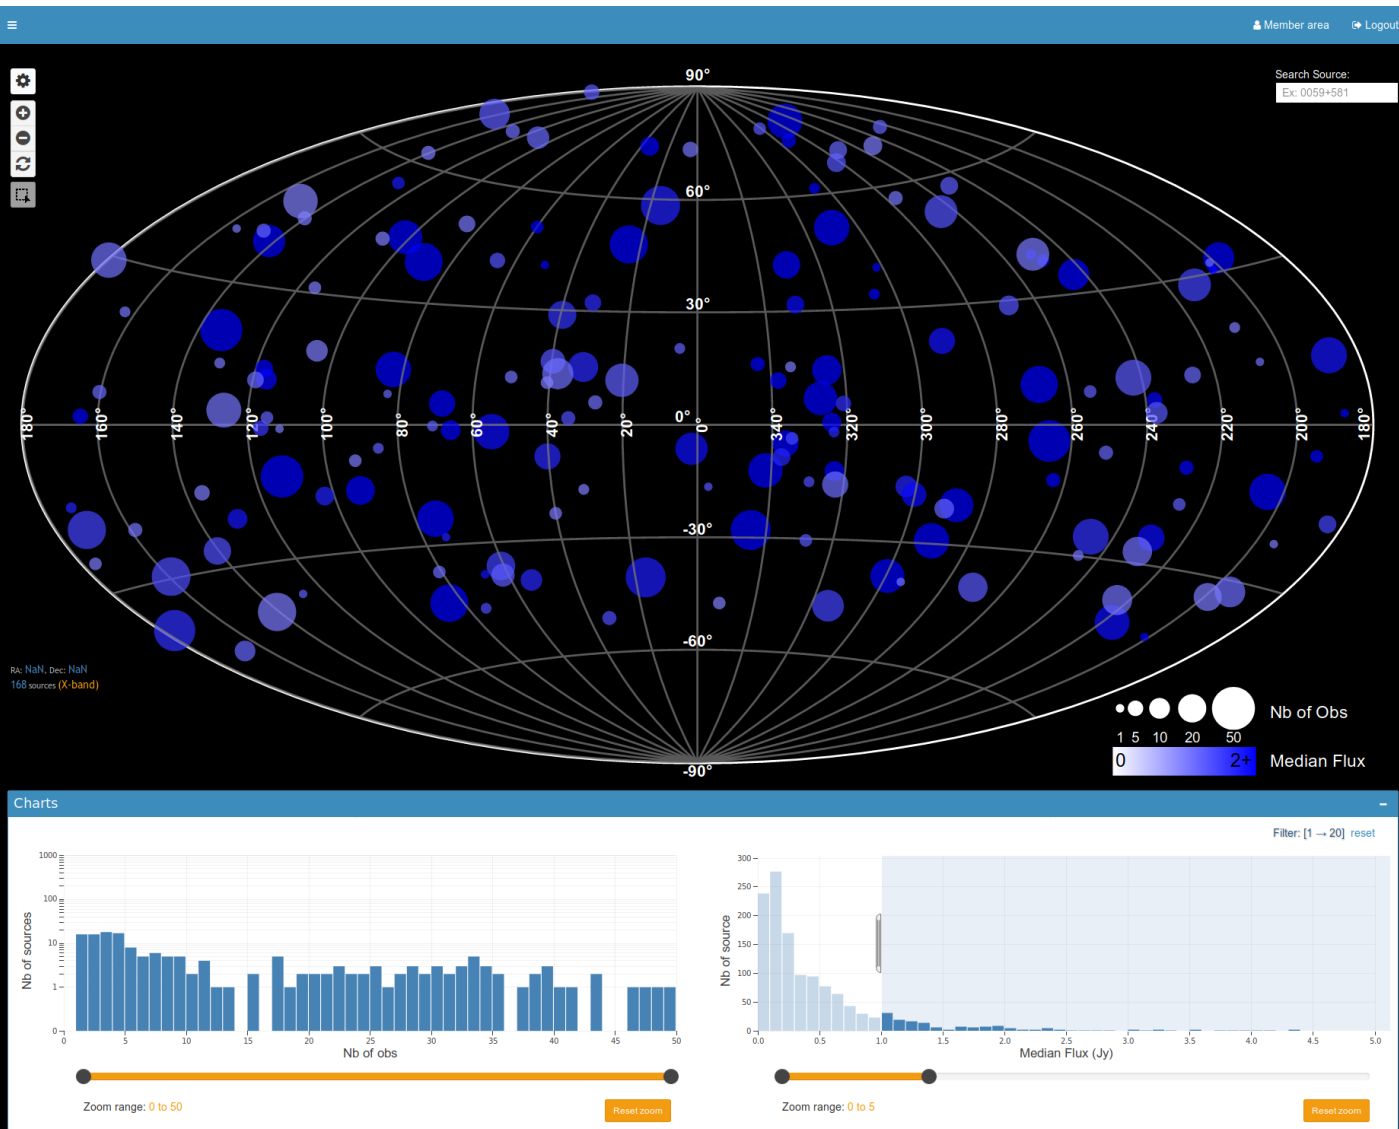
≡

Member area Logout

Search Source:
Ex: 0059+581

90°
60°
30°
0°
-30°
-60°
-90°

180° 160° 140° 120° 100° 80° 60° 40° 20° 0° 340° 320° 300° 280° 260° 240° 220° 200° 180°

RA: NaN, Dec: NaN
168 sources (X-band)

1 5 10 20 50 Nb of Obs
0 2+ Median Flux

Charts

Filter: [1 → 20] reset

1000
100
10
1
0
Nb of sources
0 5 10 15 20 25 30 35 40 45 50
Nb of obs

Zoom range: 0 to 50
Reset zoom

300
250
200
150
100
50
0
Nb of source
0.0 0.5 1.0 1.5 2.0 2.5 3.0 3.5 4.0 4.5 5.0
Median Flux (Jy)

Zoom range: 0 to 5
Reset zoom